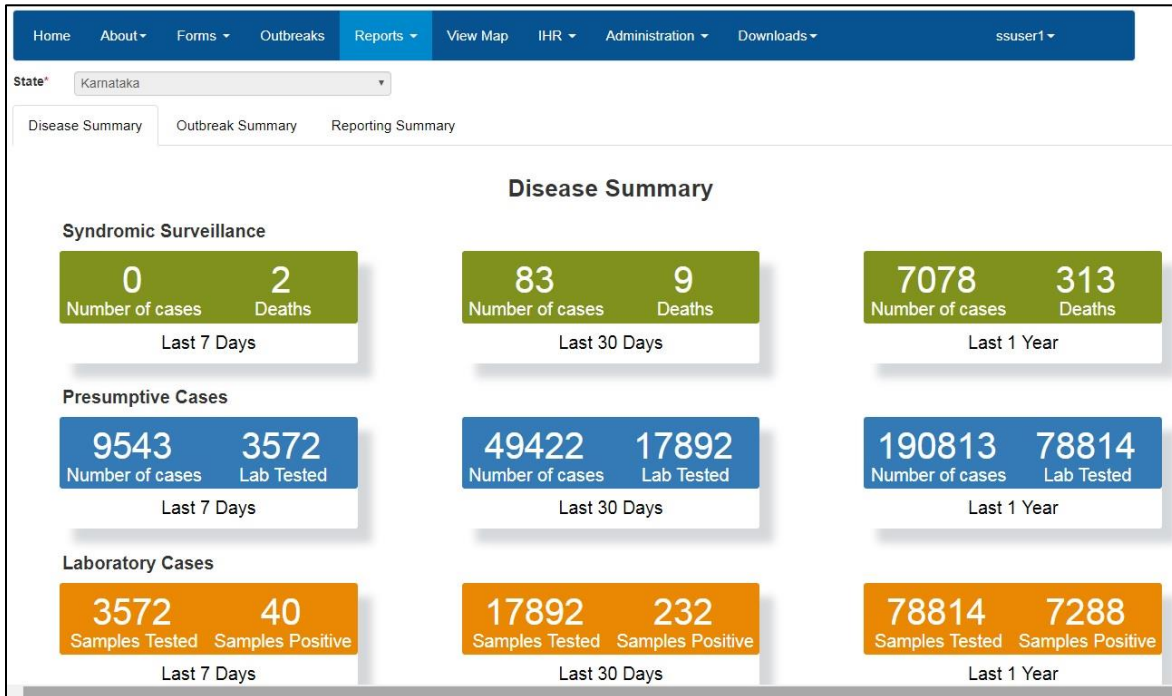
Home About ▾ Forms ▾ Outbreaks Reports ▾ View Map IHR ▾ Administration ▾ Downloads ▾ ssuser1 ▾

State* Karnataka

Disease Summary Outbreak Summary Reporting Summary

Disease Summary

Syndromic Surveillance

0 Number of cases 2 Deaths
Last 7 Days

83 Number of cases 9 Deaths
Last 30 Days

7078 Number of cases 313 Deaths
Last 1 Year

Presumptive Cases

9543 Number of cases 3572 Lab Tested
Last 7 Days

49422 Number of cases 17892 Lab Tested
Last 30 Days

190813 Number of cases 78814 Lab Tested
Last 1 Year

Laboratory Cases

3572 Samples Tested 40 Samples Positive
Last 7 Days

17892 Samples Tested 232 Samples Positive
Last 30 Days

78814 Samples Tested 7288 Samples Positive
Last 1 Year